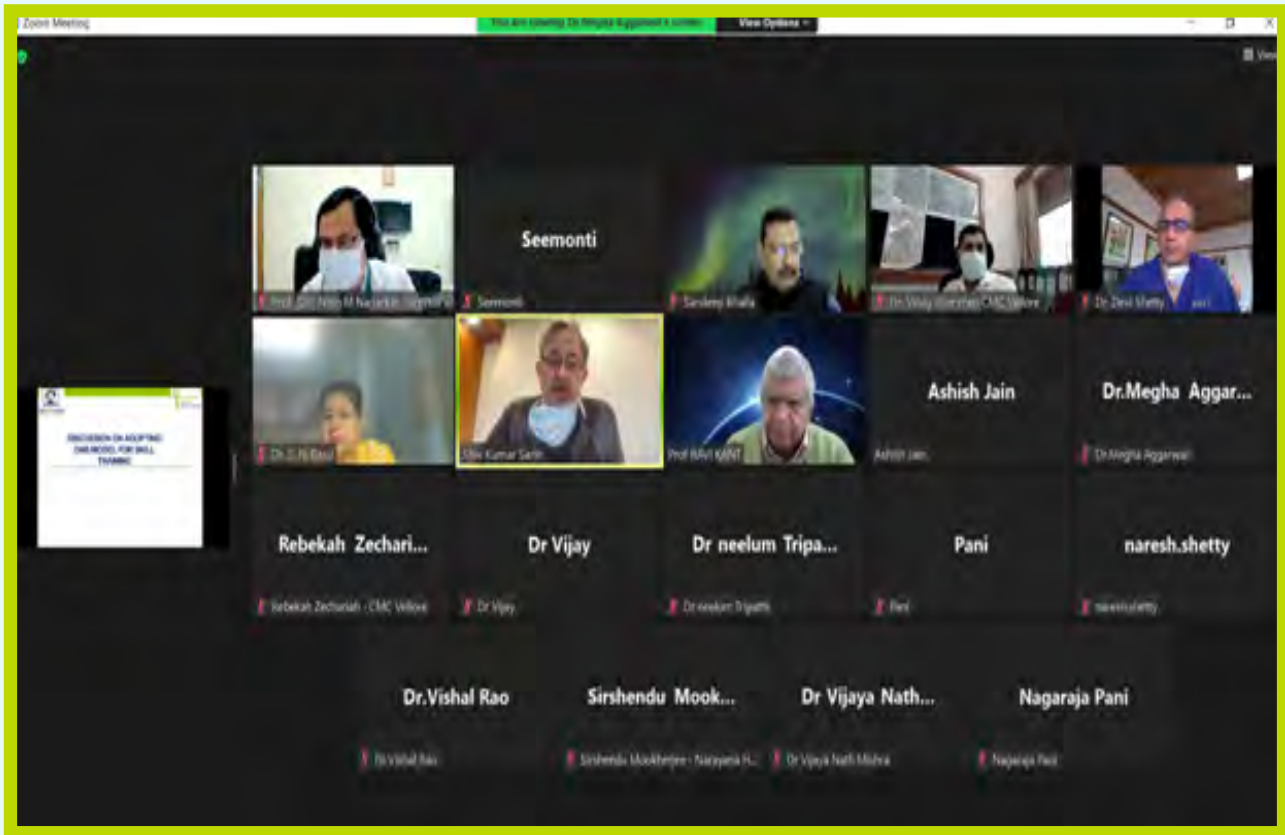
Zoom Meeting
You are viewing Dr Megha Aggarwal's screen
View Options
View

DISCUSSION ON ADOPTING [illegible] MODEL FOR SKILL TRAINING

Prof. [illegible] Nitin M Nagarkar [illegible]
Seemonti
Seemonti
Sandeep Khalla
Dr. Vinay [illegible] CMC Vellore
Dr Devi Shetty
Dr. D N Basu
Shiv Kumar Sarin
Prof RAVI KANT
Ashish Jain
Ashish Jain
Dr.Megha Aggar...
Dr.Megha Aggarwal
Rebekah Zechari...
Rebekah Zechariah - CMC Vellore
Dr Vijay
Dr Vijay
Dr neelum Tripa...
Dr neelum Tripathi
Pani
Pani
naresh.shetty
naresh.shetty
Dr.Vishal Rao
Dr.Vishal Rao
Sirshendu Mook...
Sirshendu Mookherjee - Narayana H...
Dr Vijaya Nath...
Dr Vijaya Nath Mishra
Nagaraja Pani
Nagaraja Pani